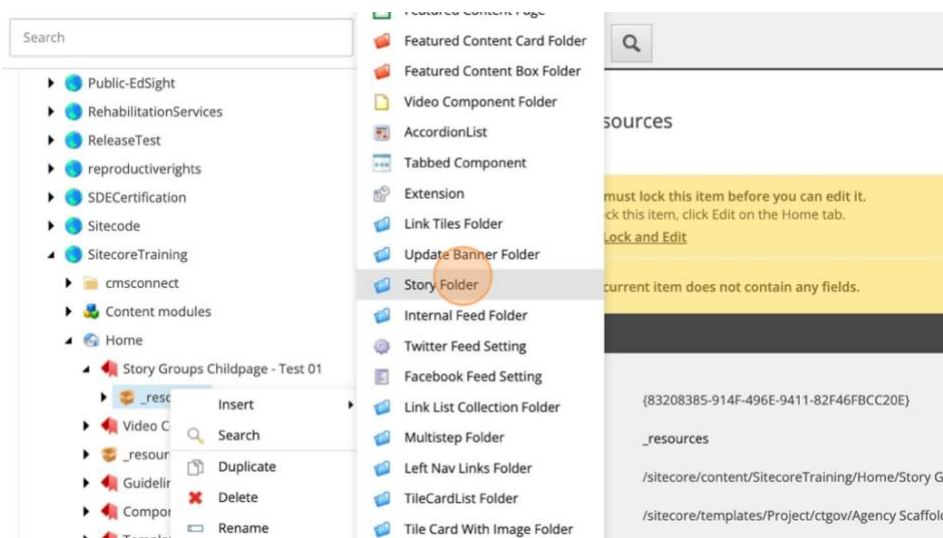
Search

Public-EdSight
RehabilitationServices
ReleaseTest
reproductiverights
SDECertification
Sitecode
SitecoreTraining
cmsconnect
Content modules
Home
Story Groups Childpage - Test 01
_reso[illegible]
Video C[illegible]
_resour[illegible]
Guidelin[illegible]
Compon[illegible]

Insert
Search
Duplicate
Delete
Rename

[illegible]
Featured Content Card Folder
Featured Content Box Folder
Video Component Folder
AccordionList
Tabbed Component
Extension
Link Tiles Folder
Update Banner Folder
Story Folder
Internal Feed Folder
Twitter Feed Setting
Facebook Feed Setting
Link List Collection Folder
Multistep Folder
Left Nav Links Folder
TileCardList Folder
Tile Card With Image Folder

sources

must lock this item before you can edit it.
ck this item, click Edit on the Home tab.
Lock and Edit

current item does not contain any fields.

{83208385-914F-496E-9411-82F46FBCC20E}
_resources
/sitecore/content/SitecoreTraining/Home/Story G
/sitecore/templates/Project/ctgov/Agency Scaffol